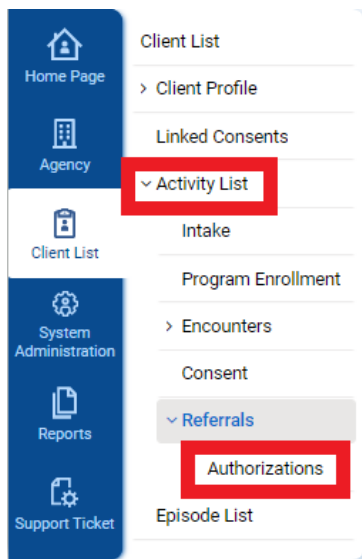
Home Page
Agency
Client List
System Administration
Reports
Support Ticket

Client List
> Client Profile
Linked Consents
˅ Activity List
Intake
Program Enrollment
> Encounters
Consent
˅ Referrals
Authorizations
Episode List